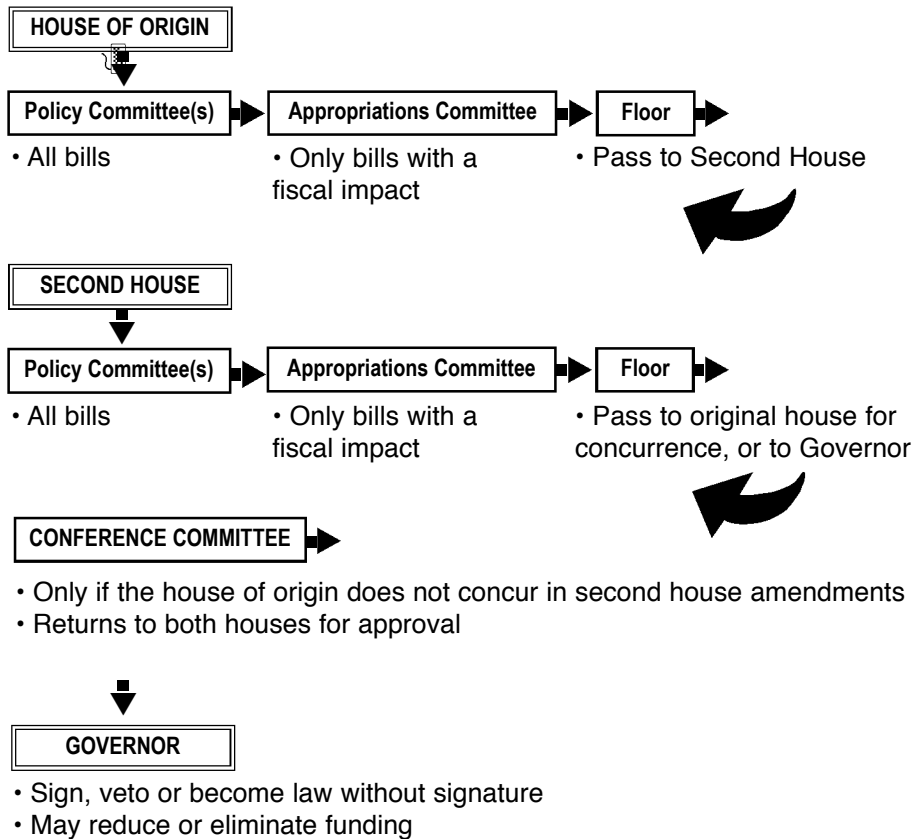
HOUSE OF ORIGIN

Policy Committee(s)

Appropriations Committee

Floor

• All bills

• Only bills with a fiscal impact

• Pass to Second House

SECOND HOUSE

Policy Committee(s)

Appropriations Committee

Floor

• All bills

• Only bills with a fiscal impact

• Pass to original house for concurrence, or to Governor

CONFERENCE COMMITTEE

• Only if the house of origin does not concur in second house amendments
• Returns to both houses for approval

GOVERNOR

• Sign, veto or become law without signature
• May reduce or eliminate funding